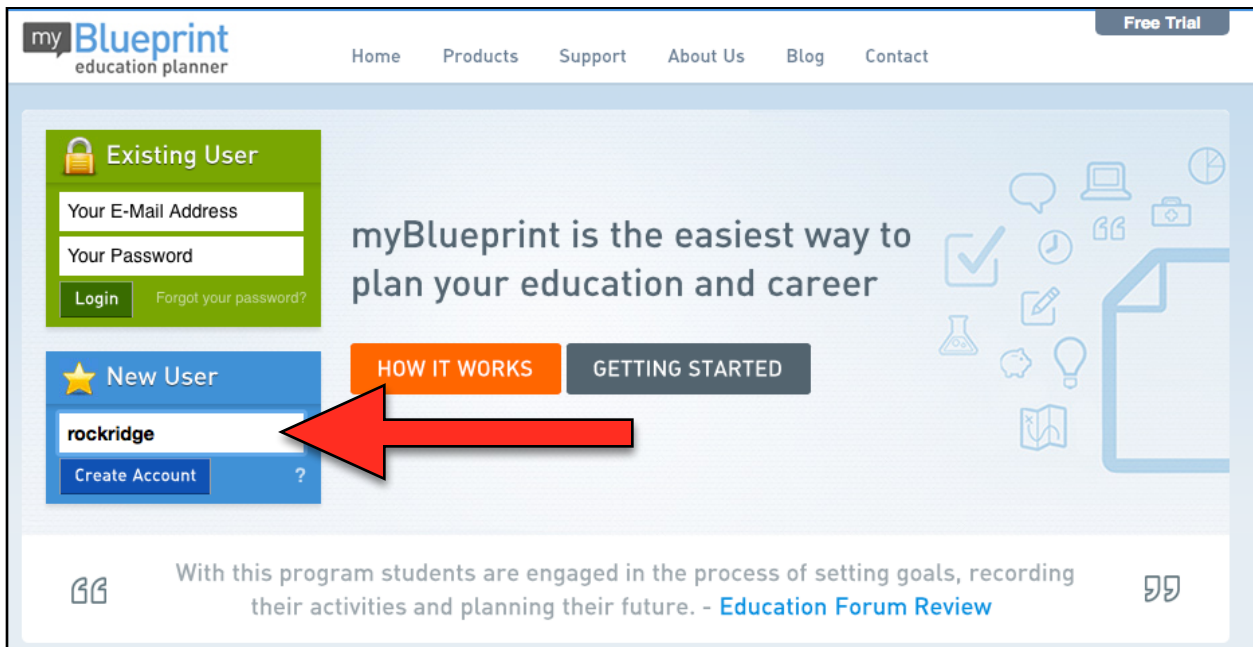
my Blueprint
education planner

Home Products Support About Us Blog Contact

Free Trial

Existing User

Your E-Mail Address

Your Password

Login Forgot your password?

New User

rockridge

Create Account ?

myBlueprint is the easiest way to plan your education and career

HOW IT WORKS GETTING STARTED

With this program students are engaged in the process of setting goals, recording their activities and planning their future. - Education Forum Review